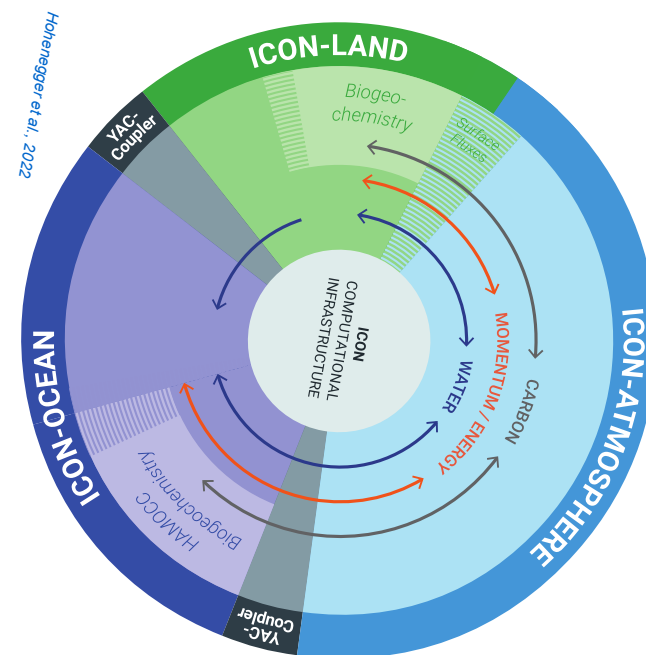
Hohenegger et al., 2022

ICON-LAND

Biogeo-chemistry

Surface Fluxes

YAC-Coupler

ICON-OCEAN

ICON-ATMOSPHERE

ICON COMPUTATIONAL INFRASTRUCTURE

WATER

MOMENTUM / ENERGY

CARBON

HAMOCC Biogeochemistry

YAC-Coupler